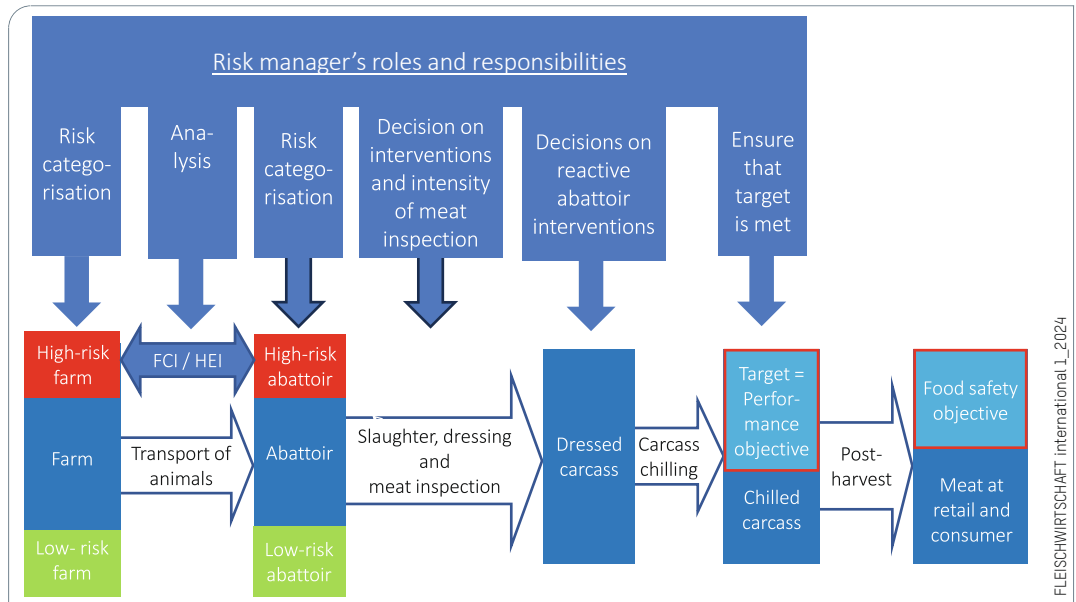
Risk manager's roles and responsibilities

Risk categorisation

Analysis

Risk categorisation

Decision on interventions and intensity of meat inspection

Decisions on reactive abattoir interventions

Ensure that target is met

High-risk farm

Farm

Low- risk farm

FCI / HEI

Transport of animals

High-risk abattoir

Abattoir

Low-risk abattoir

Slaughter, dressing and meat inspection

Dressed carcass

Carcass chilling

Target = Performance objective

Chilled carcass

Post-harvest

Food safety objective

Meat at retail and consumer

FLEISCHWIRTSCHAFT international 1_2024